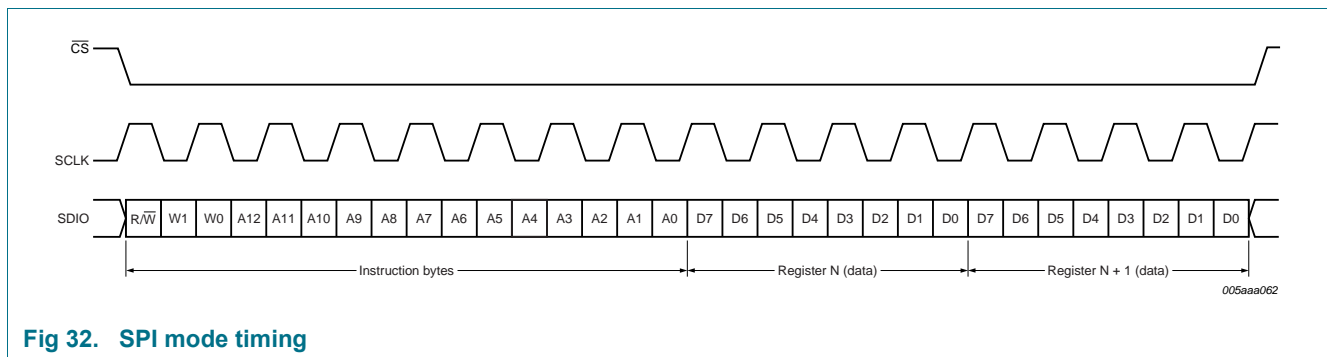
$\overline{CS}$

SCLK

SDIO

R/$\overline{W}$ W1 W0 A12 A11 A10 A9 A8 A7 A6 A5 A4 A3 A2 A1 A0 D7 D6 D5 D4 D3 D2 D1 D0 D7 D6 D5 D4 D3 D2 D1 D0

Instruction bytes

Register N (data)

Register N + 1 (data)

005aaa062

Fig 32. SPI mode timing